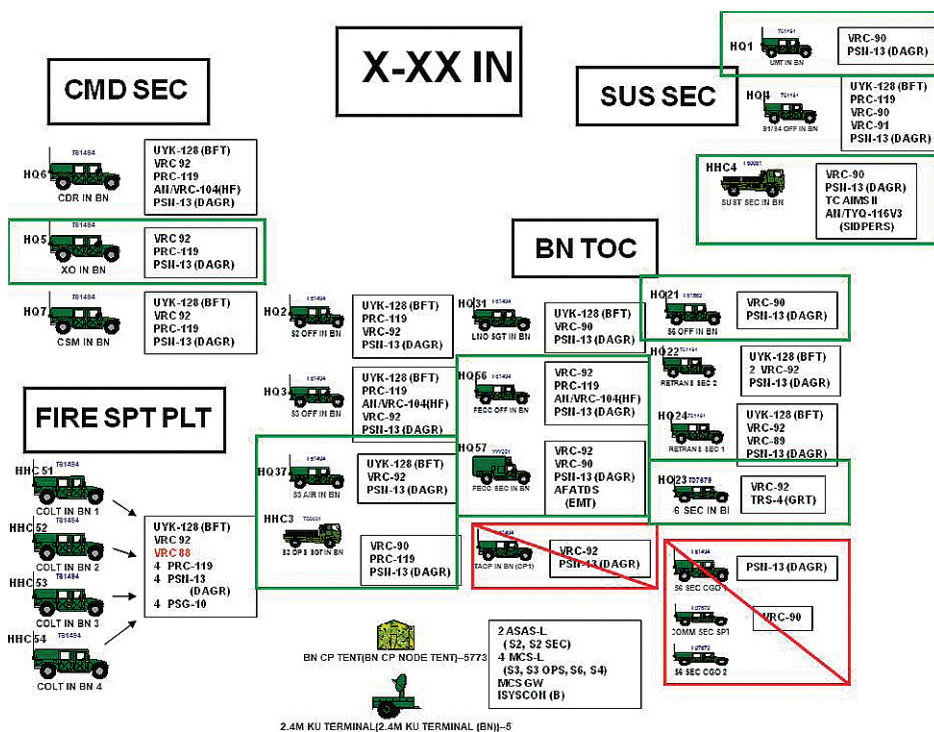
X-XX IN

CMD SEC

SUS SEC

HQ1 T61494 UMT IN BN

VRC-90
PSN-13 (DAGR)

HQ4 T61494 S1/S4 OFF IN BN

UYK-128 (BFT)
PRC-119
VRC-90
VRC-91
PSN-13 (DAGR)

HQ6 T61494 CDR IN BN

UYK-128 (BFT)
VRC 92
PRC-119
AN/VRC-104(HF)
PSN-13 (DAGR)

HHC4 T59087 SUST SEC IN BN

VRC-90
PSN-13 (DAGR)
TC AIMS II
AN/TYQ-116V3
(SIDPERS)

HQ5 T61494 XO IN BN

VRC 92
PRC-119
PSN-13 (DAGR)

BN TOC

HQ7 T61494 CSM IN BN

UYK-128 (BFT)
VRC 92
PRC-119
PSN-13 (DAGR)

HQ2 T61494 S2 OFF IN BN

UYK-128 (BFT)
PRC-119
VRC-92
PSN-13 (DAGR)

HQ31 T61494 LNO SGT IN BN

UYK-128 (BFT)
VRC-90
PSN-13 (DAGR)

HQ21 T61562 S6 OFF IN BN

VRC-90
PSN-13 (DAGR)

HQ22 T61494 RETRANS SEC 2

UYK-128 (BFT)
2 VRC-92
PSN-13 (DAGR)

HQ3 T61494 S3 OFF IN BN

UYK-128 (BFT)
PRC-119
AN/VRC-104(HF)
VRC-92
PSN-13 (DAGR)

HQ56 T61494 FECC OFF IN BN

VRC-92
PRC-119
AN/VRC-104(HF)
PSN-13 (DAGR)

FIRE SPT PLT

HQ24 T61494 RETRANS SEC 1

UYK-128 (BFT)
VRC-92
VRC-89
PSN-13 (DAGR)

HQ57 W95201 FECC SEC IN BN

VRC-92
VRC-90
PSN-13 (DAGR)
AFATDS
(EMT)

HQ37 T61494 S3 AIR IN BN

UYK-128 (BFT)
VRC-92
PSN-13 (DAGR)

HQ23 T07679 6 SEC IN BI

VRC-92
TRS-4(GRT)

HHC51 T61494 COLT IN BN 1

HHC52 T61494 COLT IN BN 2

HHC53 T61494 COLT IN BN 3

HHC54 T61494 COLT IN BN 4

UYK-128 (BFT)
VRC 92
VRC 88
4 PRC-119
4 PSN-13
(DAGR)
4 PSG-10

HHC3 T59061 S3 OPS SGT IN BN

VRC-90
PRC-119
PSN-13 (DAGR)

T61494 TACP IN BN (CP1)

VRC-92
PSN-13 (DAGR)

T61494 S6 SEC CGO 1

PSN-13 (DAGR)

T07679 COMM SEC SP1

VRC-90

T07679 S6 SEC CGO 2

BN CP TENT(BN CP NODE TENT)--5773

2 ASAS-L
(S2, S2 SEC)
4 MCS-L
(S3, S3 OPS, S6, S4)
MCS GW
ISYSCON (B)

2.4M KU TERMINAL(2.4M KU TERMINAL (BN))--5